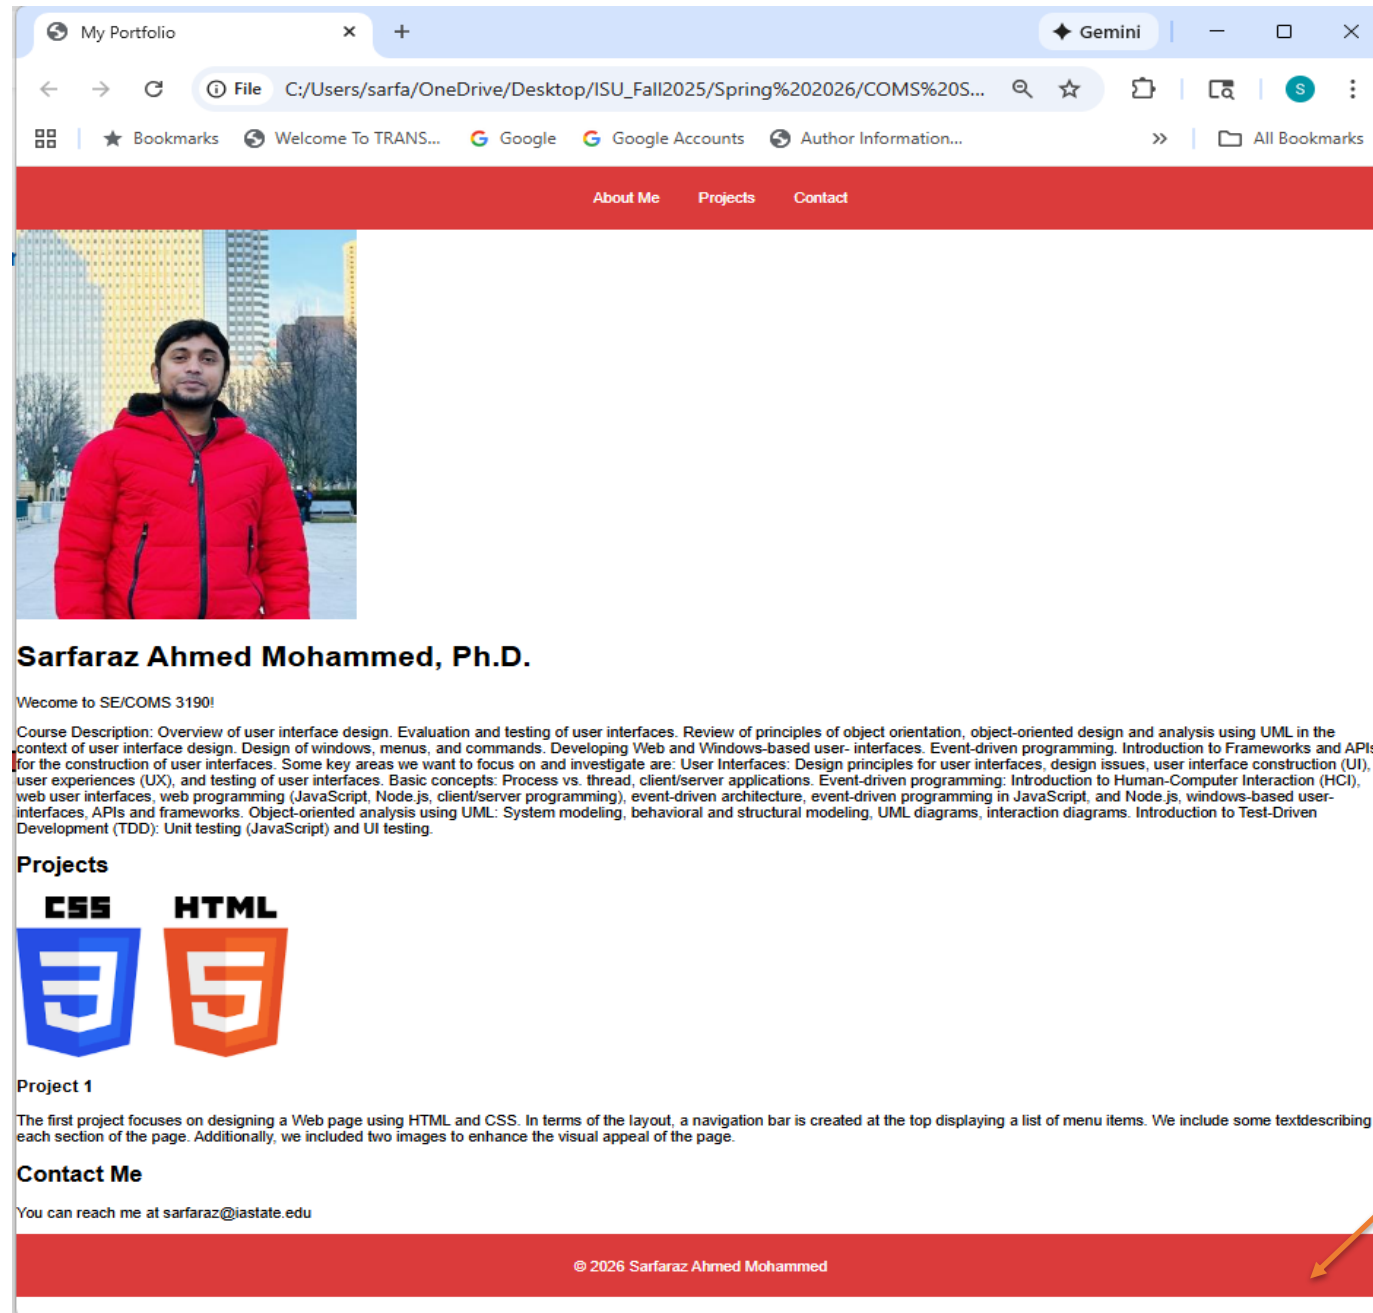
My Portfolio ×
+
Gemini
File C:/Users/sarfa/OneDrive/Desktop/ISU_Fall2025/Spring%202026/COMS%20S...
Bookmarks Welcome To TRANS... Google Google Accounts Author Information... » All Bookmarks

About Me Projects Contact

# Sarfaraz Ahmed Mohammed, Ph.D.

Wecome to SE/COMS 3190!

Course Description: Overview of user interface design. Evaluation and testing of user interfaces. Review of principles of object orientation, object-oriented design and analysis using UML in the context of user interface design. Design of windows, menus, and commands. Developing Web and Windows-based user- interfaces. Event-driven programming. Introduction to Frameworks and APIs for the construction of user interfaces. Some key areas we want to focus on and investigate are: User Interfaces: Design principles for user interfaces, design issues, user interface construction (UI), user experiences (UX), and testing of user interfaces. Basic concepts: Process vs. thread, client/server applications. Event-driven programming: Introduction to Human-Computer Interaction (HCI), web user interfaces, web programming (JavaScript, Node.js, client/server programming), event-driven architecture, event-driven programming in JavaScript, and Node.js, windows-based user-interfaces, APIs and frameworks. Object-oriented analysis using UML: System modeling, behavioral and structural modeling, UML diagrams, interaction diagrams. Introduction to Test-Driven Development (TDD): Unit testing (JavaScript) and UI testing.

## Projects

CSS 3 HTML 5

Project 1

The first project focuses on designing a Web page using HTML and CSS. In terms of the layout, a navigation bar is created at the top displaying a list of menu items. We include some textdescribing each section of the page. Additionally, we included two images to enhance the visual appeal of the page.

## Contact Me

You can reach me at sarfaraz@iastate.edu

© 2026 Sarfaraz Ahmed Mohammed